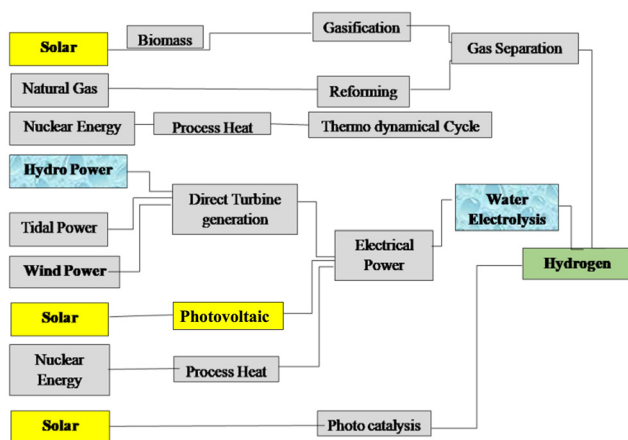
Solar
Biomass
Gasification
Gas Separation
Natural Gas
Reforming
Nuclear Energy
Process Heat
Thermo dynamical Cycle
Hydro Power
Direct Turbine generation
Tidal Power
Water Electrolysis
Electrical Power
Wind Power
Hydrogen
Solar
Photovoltaic
Nuclear Energy
Process Heat
Solar
Photo catalysis